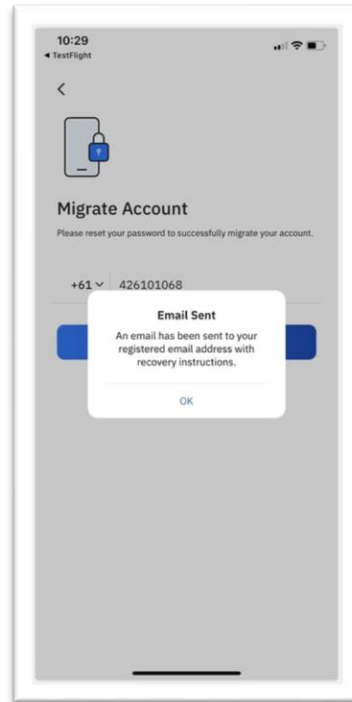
10:29
◂ TestFlight

<

Migrate Account

Please reset your password to successfully migrate your account.

+61 ˅ 426101068

Email Sent

An email has been sent to your registered email address with recovery instructions.

OK